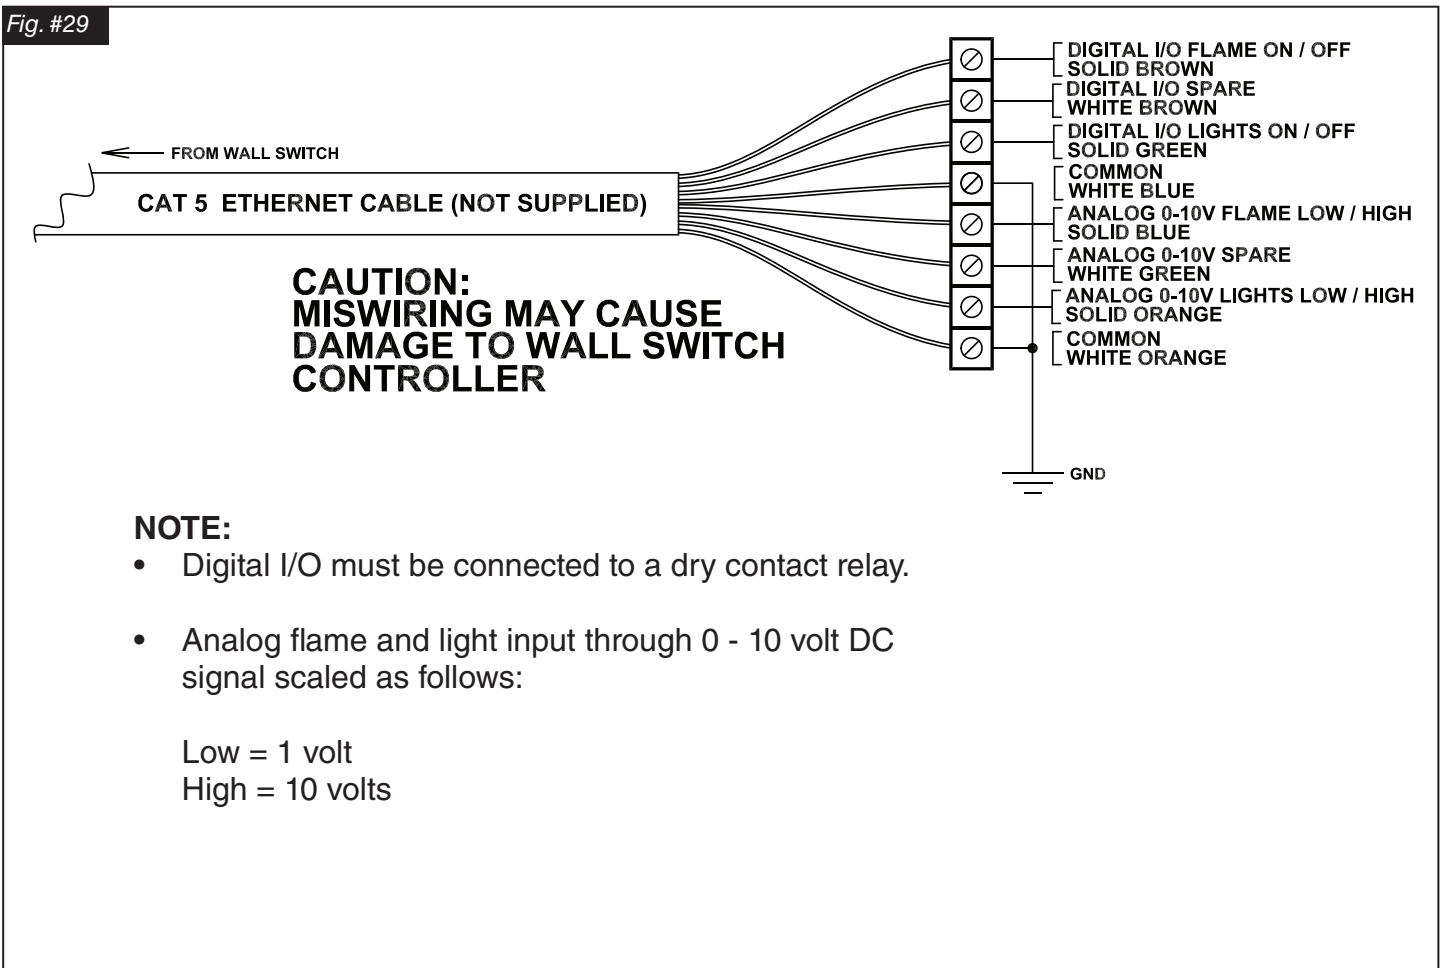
Fig. #29

FROM WALL SWITCH

CAT 5 ETHERNET CABLE (NOT SUPPLIED)

DIGITAL I/O FLAME ON / OFF
SOLID BROWN

DIGITAL I/O SPARE
WHITE BROWN

DIGITAL I/O LIGHTS ON / OFF
SOLID GREEN

COMMON
WHITE BLUE

ANALOG 0-10V FLAME LOW / HIGH
SOLID BLUE

ANALOG 0-10V SPARE
WHITE GREEN

ANALOG 0-10V LIGHTS LOW / HIGH
SOLID ORANGE

COMMON
WHITE ORANGE

GND

CAUTION:
MISWIRING MAY CAUSE DAMAGE TO WALL SWITCH CONTROLLER

NOTE:
• Digital I/O must be connected to a dry contact relay.

• Analog flame and light input through 0 - 10 volt DC signal scaled as follows:

Low = 1 volt
High = 10 volts